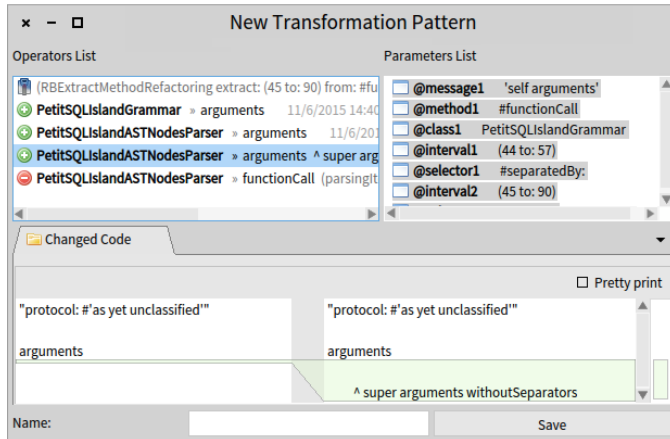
× − □ New Transformation Pattern

Operators List

(RBExtractMethodRefactoring extract: (45 to: 90) from: #fu
PetitSQLIslandGrammar » arguments 11/6/2015 14:40
PetitSQLIslandASTNodesParser » arguments 11/6/201
PetitSQLIslandASTNodesParser » arguments ^ super arg
PetitSQLIslandASTNodesParser » functionCall (parsingIt

Parameters List

@message1 'self arguments'
@method1 #functionCall
@class1 PetitSQLIslandGrammar
@interval1 (44 to: 57)
@selector1 #separatedBy:
@interval2 (45 to: 90)

Changed Code

Pretty print

"protocol: #'as yet unclassified'"

arguments

"protocol: #'as yet unclassified'"

arguments

^ super arguments withoutSeparators

Name:

Save